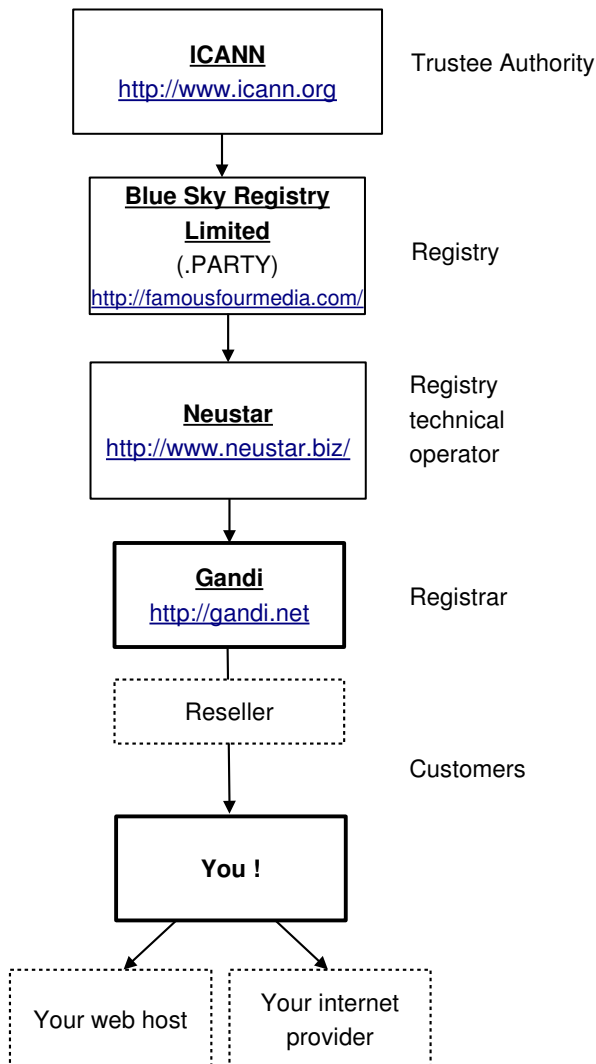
ICANN
http://www.icann.org

Trustee Authority

Blue Sky Registry Limited
(.PARTY)
http://famousfourmedia.com/

Registry

Neustar
http://www.neustar.biz/

Registry technical operator

Gandi
http://gandi.net

Registrar

Reseller

Customers

You !

Your web host

Your internet provider